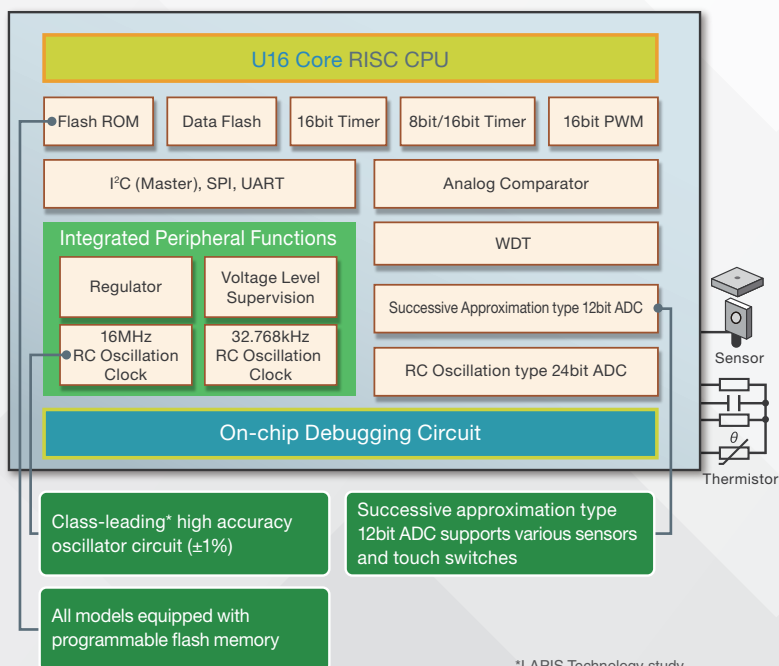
U16 Core RISC CPU

Flash ROM

Data Flash

16bit Timer

8bit/16bit Timer

16bit PWM

I$^2$C (Master), SPI, UART

Analog Comparator

Integrated Peripheral Functions

WDT

Regulator

Voltage Level Supervision

Successive Approximation type 12bit ADC

16MHz RC Oscillation Clock

32.768kHz RC Oscillation Clock

RC Oscillation type 24bit ADC

Sensor

On-chip Debugging Circuit

$\theta$

Thermistor

Class-leading* high accuracy oscillator circuit (±1%)

Successive approximation type 12bit ADC supports various sensors and touch switches

All models equipped with programmable flash memory

*LAPIS Technology study